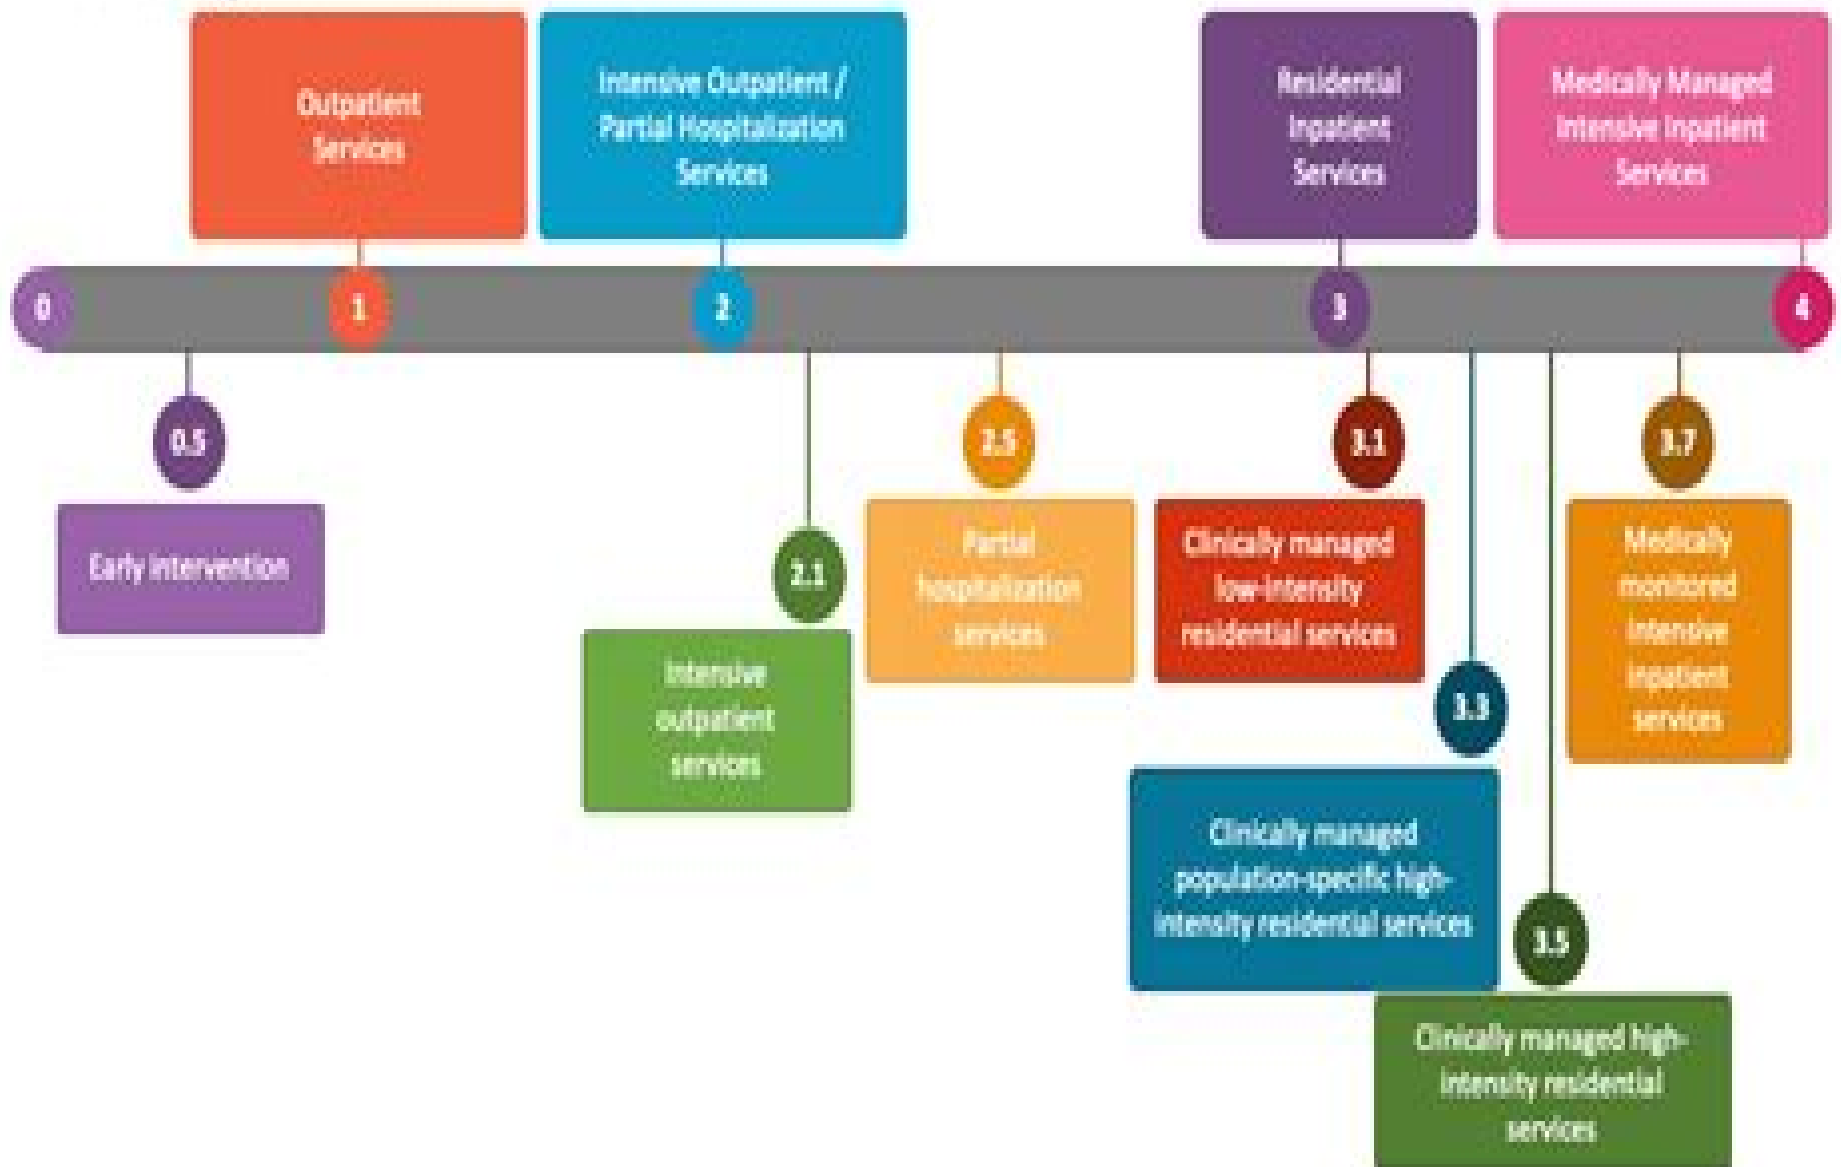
Outpatient Services

Intensive Outpatient / Partial Hospitalization Services

Residential Inpatient Services

Medically Managed Intensive Inpatient Services

0

1

2

3

4

0.5

Early intervention

2.1

Intensive outpatient services

2.5

Partial hospitalization services

3.1

Clinically managed low-intensity residential services

3.3

Clinically managed population-specific high-intensity residential services

3.5

Clinically managed high-intensity residential services

3.7

Medically monitored intensive inpatient services